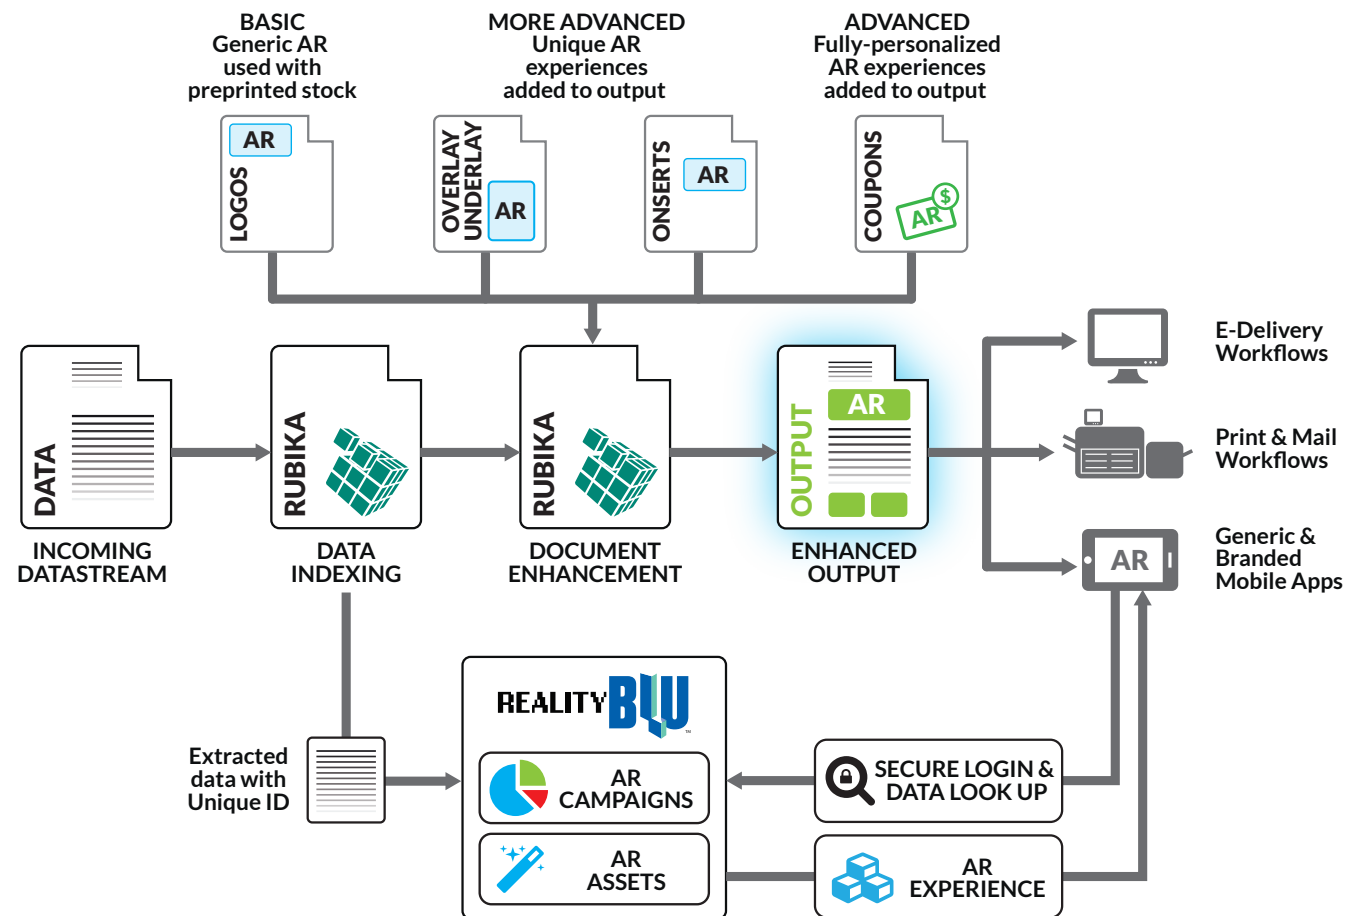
BASIC
Generic AR
used with
preprinted stock

MORE ADVANCED
Unique AR
experiences
added to output

ADVANCED
Fully-personalized
AR experiences
added to output

AR
LOGOS

OVERLAY
UNDERLAY
AR

ONSERTS
AR

COUPONS
AR $

DATA
INCOMING DATASTREAM

RUBIKA
DATA INDEXING

RUBIKA
DOCUMENT ENHANCEMENT

OUTPUT
AR
ENHANCED OUTPUT

E-Delivery Workflows

Print & Mail Workflows

AR
Generic & Branded Mobile Apps

Extracted data with Unique ID

REALITY BLU

AR CAMPAIGNS

AR ASSETS

SECURE LOGIN & DATA LOOK UP

AR EXPERIENCE